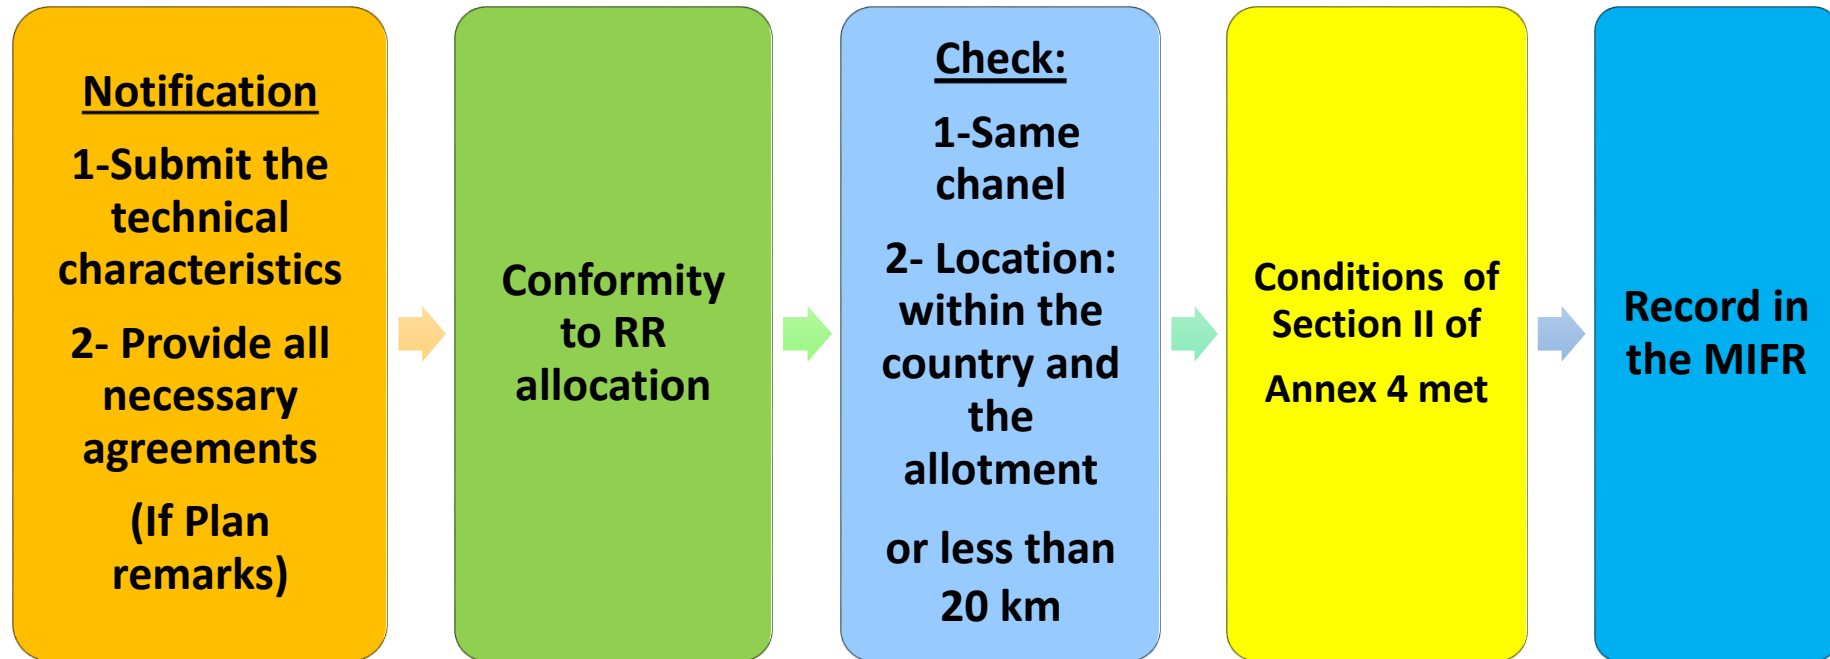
Notification

1-Submit the technical characteristics

2- Provide all necessary agreements

(If Plan remarks)

Conformity to RR allocation

Check:

1-Same chanel

2- Location: within the country and the allotment

or less than 20 km

Conditions of Section II of

Annex 4 met

Record in the MIFR